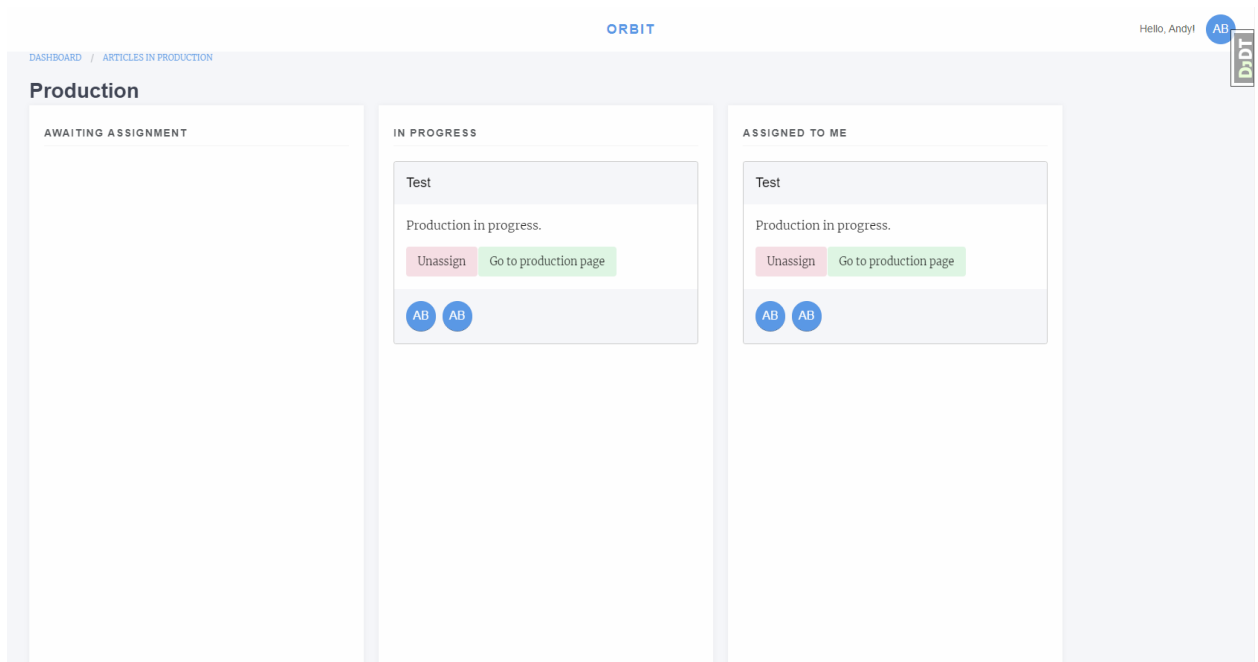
ORBIT

Hello, Andy! AB

DjDT

DASHBOARD / ARTICLES IN PRODUCTION

Production

AWAITING ASSIGNMENT

IN PROGRESS

Test

Production in progress.

Unassign Go to production page

AB AB

ASSIGNED TO ME

Test

Production in progress.

Unassign Go to production page

AB AB